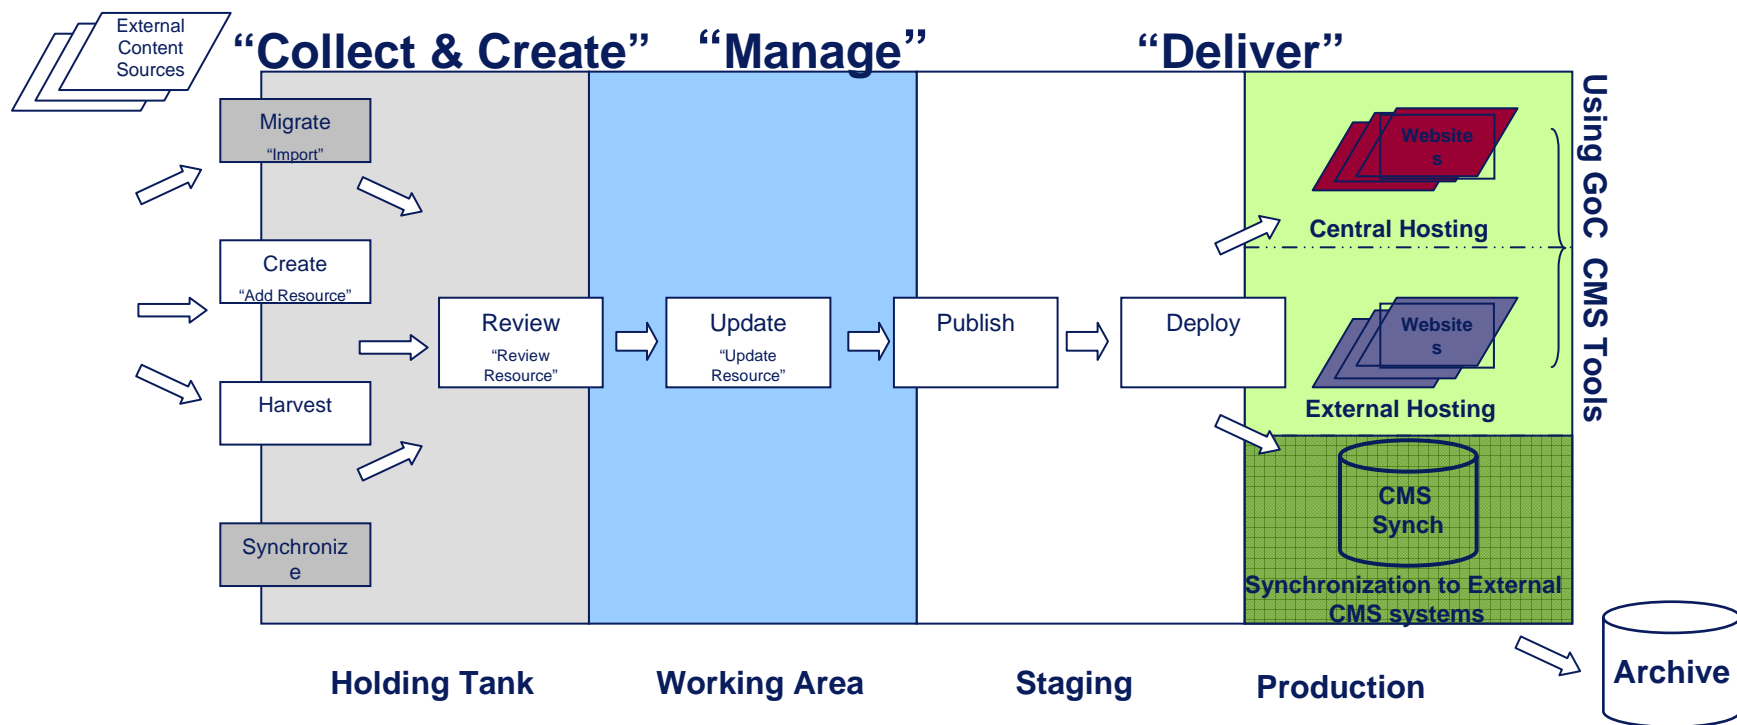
External Content Sources

“Collect & Create” “Manage” “Deliver”

Using GoC CMS Tools

Migrate
“Import”

Create
“Add Resource”

Harvest

Synchroniz
e

Review
“Review Resource”

Update
“Update Resource”

Publish

Deploy

Website
s

Central Hosting

Website
s

External Hosting

CMS
Synch

Synchronization to External CMS systems

Holding Tank

Working Area

Staging

Production

Archive